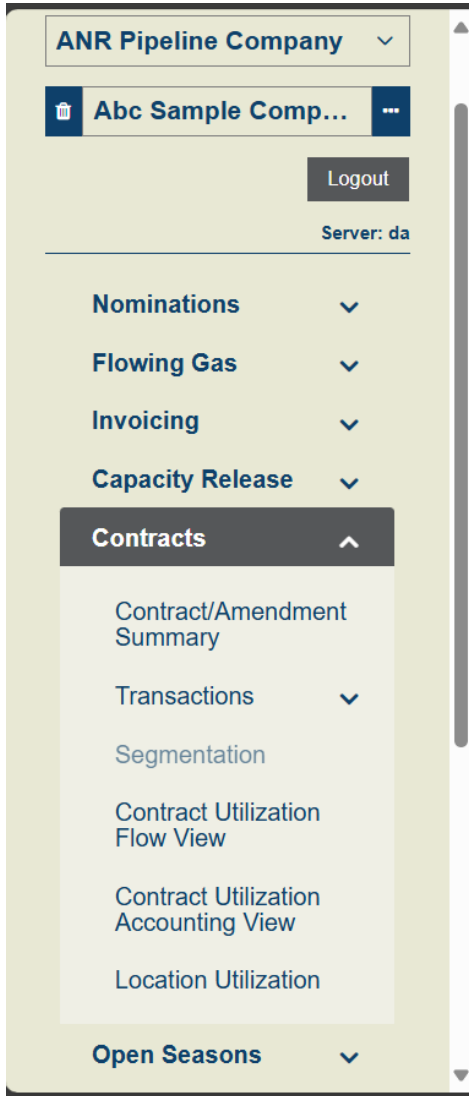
ANR Pipeline Company

Abc Sample Comp...

Logout

Server: da

Nominations

Flowing Gas

Invoicing

Capacity Release

Contracts

Contract/Amendment Summary

Transactions

Segmentation

Contract Utilization Flow View

Contract Utilization Accounting View

Location Utilization

Open Seasons